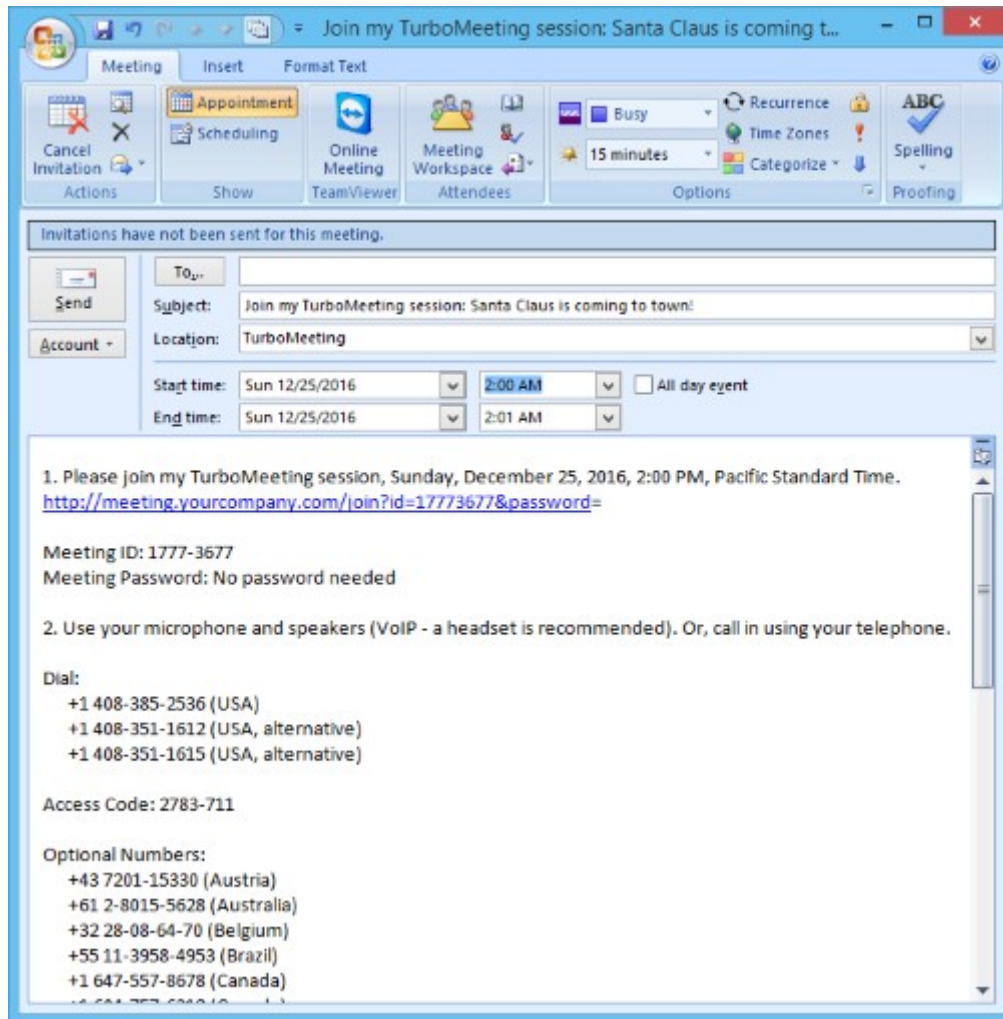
Join my TurboMeeting session: Santa Claus is coming t...

Meeting Insert Format Text

Cancel Invitation
Actions
Appointment
Scheduling
Show
Online Meeting
TeamViewer
Meeting Workspace
Attendees
Busy
15 minutes
Recurrence
Time Zones
Categorize
Options
ABC
Spelling
Proofing

Invitations have not been sent for this meeting.

Send
Account
To...
Subject: Join my TurboMeeting session: Santa Claus is coming to town!
Location: TurboMeeting
Start time: Sun 12/25/2016 2:00 AM All day event
End time: Sun 12/25/2016 2:01 AM

1. Please join my TurboMeeting session, Sunday, December 25, 2016, 2:00 PM, Pacific Standard Time.
http://meeting.yourcompany.com/join?id=17773677&password=

Meeting ID: 1777-3677
Meeting Password: No password needed

2. Use your microphone and speakers (VoIP - a headset is recommended). Or, call in using your telephone.

Dial:
+1 408-385-2536 (USA)
+1 408-351-1612 (USA, alternative)
+1 408-351-1615 (USA, alternative)

Access Code: 2783-711

Optional Numbers:
+43 7201-15330 (Austria)
+61 2-8015-5628 (Australia)
+32 28-08-64-70 (Belgium)
+55 11-3958-4953 (Brazil)
+1 647-557-8678 (Canada)
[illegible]